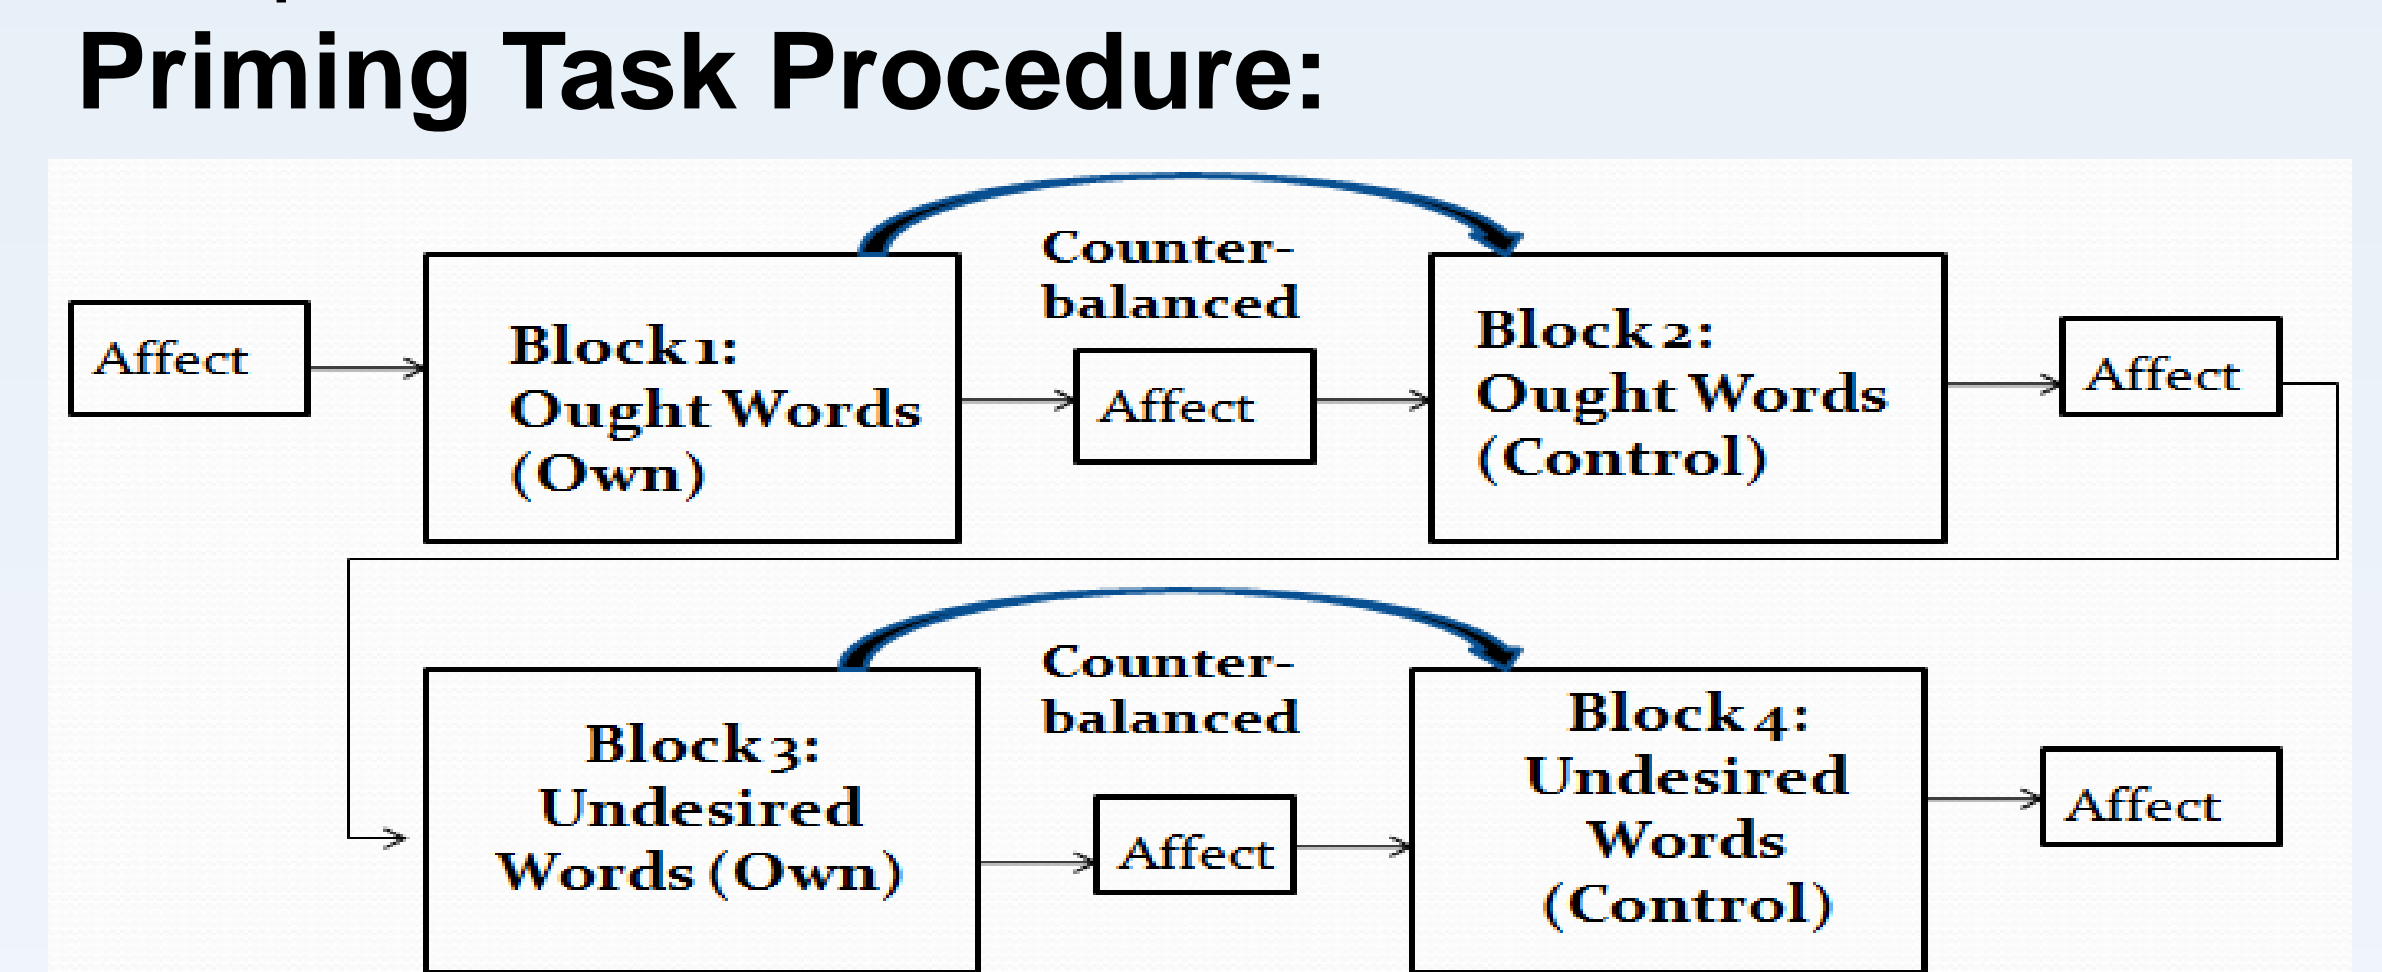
Priming Task Procedure:

Affect

Block1: Ought Words (Own)

Counter-balanced

Affect

Block2: Ought Words (Control)

Affect

Block3: Undesired Words (Own)

Counter-balanced

Affect

Block4: Undesired Words (Control)

Affect